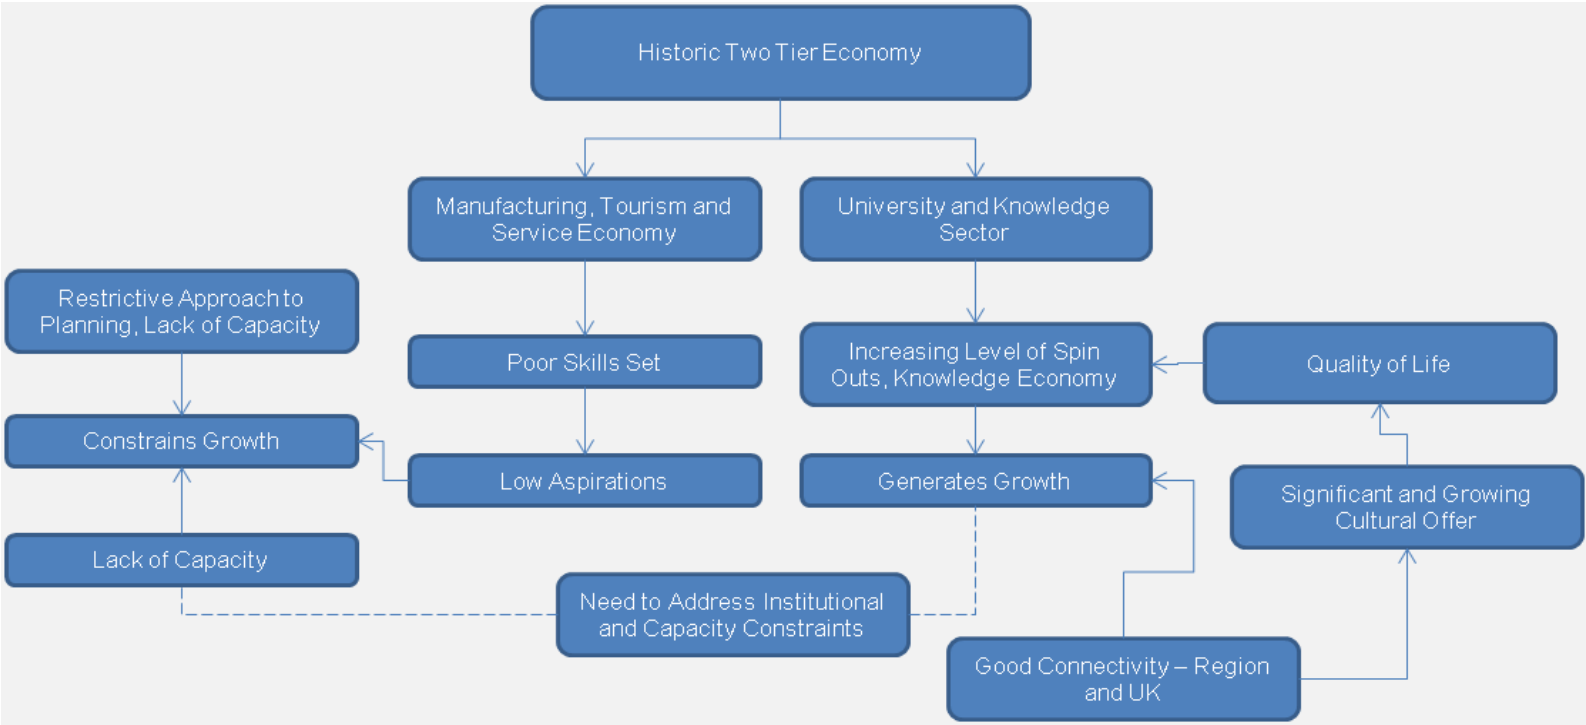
Historic Two Tier Economy

Manufacturing, Tourism and Service Economy

University and Knowledge Sector

Restrictive Approach to Planning, Lack of Capacity

Poor Skills Set

Increasing Level of Spin Outs, Knowledge Economy

Quality of Life

Constrains Growth

Low Aspirations

Generates Growth

Significant and Growing Cultural Offer

Lack of Capacity

Need to Address Institutional and Capacity Constraints

Good Connectivity – Region and UK